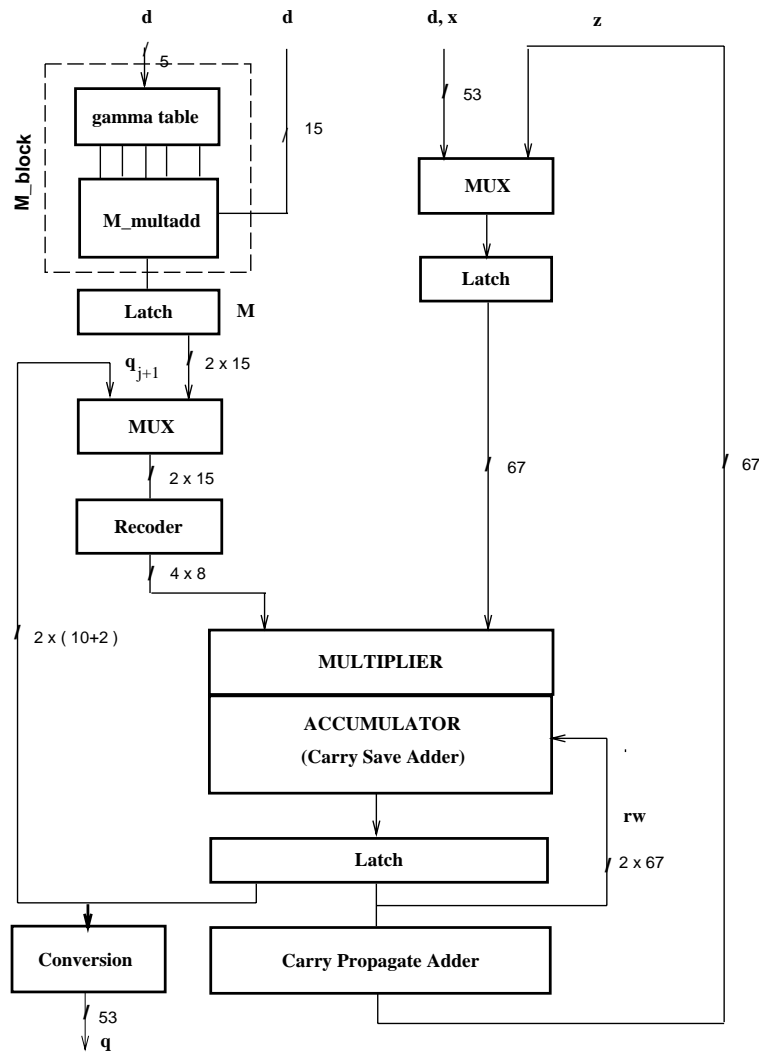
d

5

gamma table

M_block

M_multadd

d

15

d, x

53

z

MUX

Latch

Latch

M

$q_{j+1}$

2 x 15

MUX

2 x 15

Recoder

4 x 8

67

67

2 x ( 10+2 )

MULTIPLIER

ACCUMULATOR

(Carry Save Adder)

rw

Latch

2 x 67

Conversion

Carry Propagate Adder

53

q